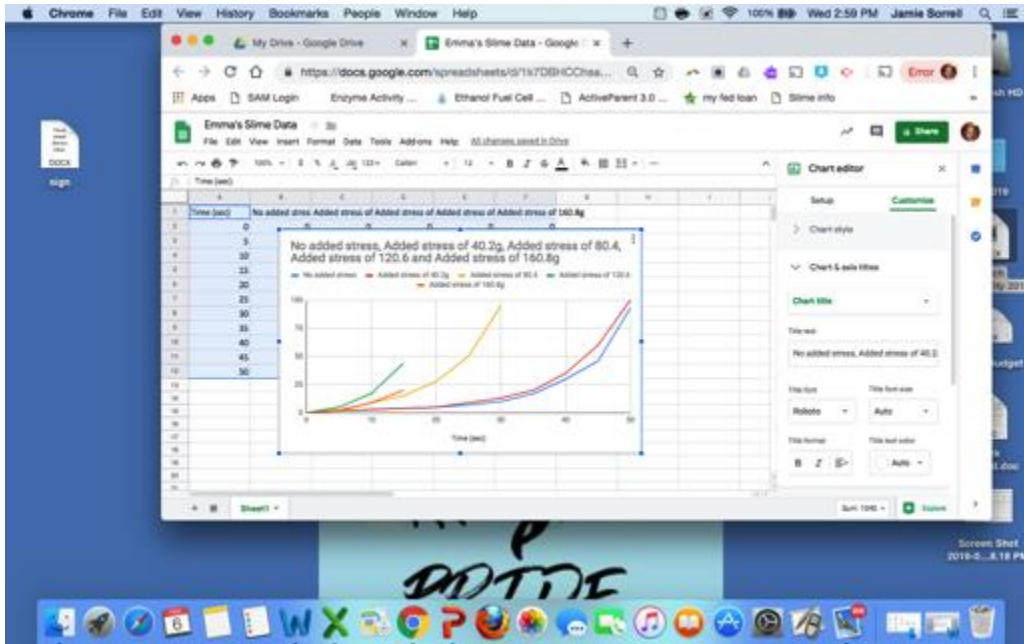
Chrome File Edit View History Bookmarks People Window Help

100% Wed 2:59 PM Jamie Sorrell

My Drive - Google Drive

Emma's Slime Data - Google

https://docs.google.com/spreadsheets/d/1k7DBHCChsa...

Error

Apps SAM Login Enzyme Activity ... Ethanol Fuel Cell ... ActiveParent 3.0 ... my fed loan Slime info

Emma's Slime Data

File Edit View Insert Format Data Tools Add-ons Help All changes saved in Drive

Share

Time (sec)

| Time (sec) | No added stress | Added stress of | Added stress of | Added stress of | Added stress of 160.8g |
|---|---|---|---|---|---|
| 0 | | | | | |
| 5 | | | | | |
| 10 | | | | | |
| 15 | | | | | |
| 20 | | | | | |
| 25 | | | | | |
| 30 | | | | | |
| 35 | | | | | |
| 40 | | | | | |
| 45 | | | | | |
| 50 | | | | | |

No added stress, Added stress of 40.2g, Added stress of 80.4, Added stress of 120.6 and Added stress of 160.8g

No added stress Added stress of 40.2g Added stress of 80.4 Added stress of 120.6 Added stress of 160.8g

100
75
50
25
0

0 10 20 30 40 50

Time (sec)

Chart editor

Setup Customize

Chart style

Chart & axis titles

Chart title

Title text

No added stress, Added stress of 40.2

Title font Title font size

Roboto Auto

Title format Title text color

B I Auto

Sheet1

Sum: 1040 Explore

sign

DOCX

Screen Shot 2019-0...8.18 PM

6